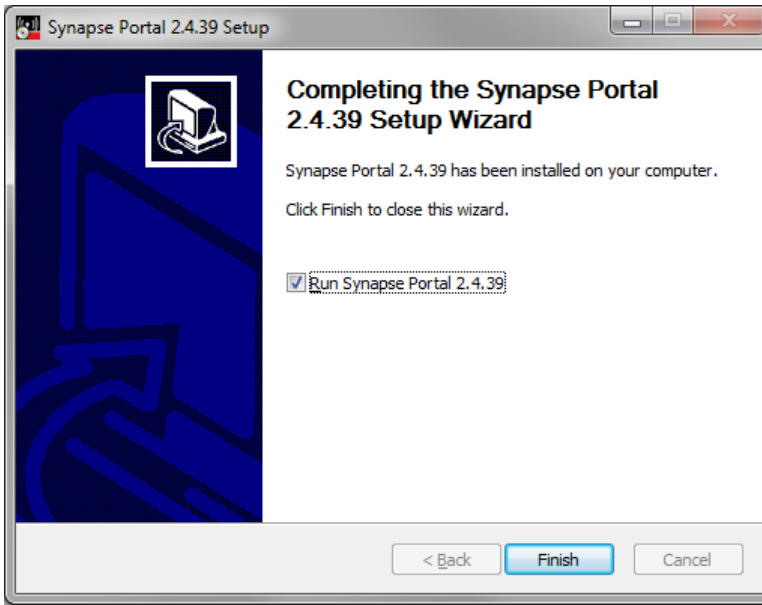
Synapse Portal 2.4.39 Setup

Completing the Synapse Portal 2.4.39 Setup Wizard

Synapse Portal 2.4.39 has been installed on your computer.

Click Finish to close this wizard.

Run Synapse Portal 2.4.39

< Back

Finish

Cancel